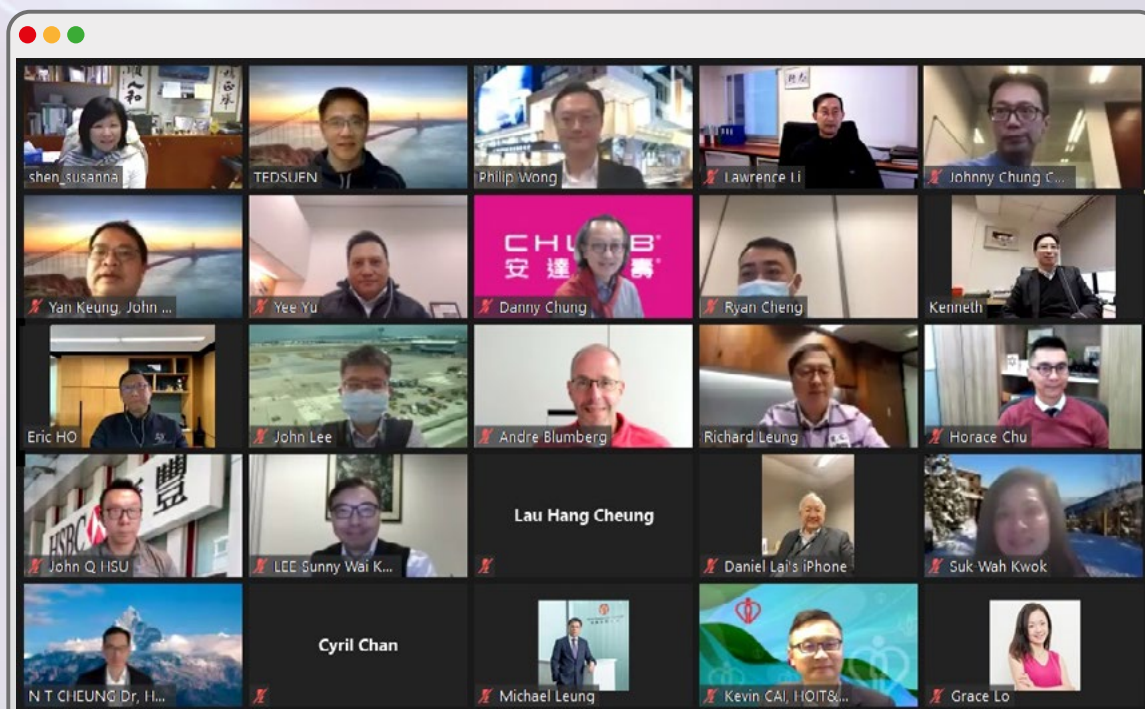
shen_susanna
TEDSUEN
Philip Wong
Lawrence Li
Johnny Chung C...
Yan Keung, John ...
Yee Yu
CHUBB 安達
Danny Chung
Ryan Cheng
Kenneth
Eric HO
John Lee
Andre Blumberg
Richard Leung
Horace Chu
HSBC
John Q HSU
LEE Sunny Wai K...
Lau Hang Cheung
Daniel Lai's iPhone
Suk Wah Kwok
N T CHEUNG Dr, H...
Cyril Chan
Michael Leung
Kevin CAI, HOIT&...
Grace Lo